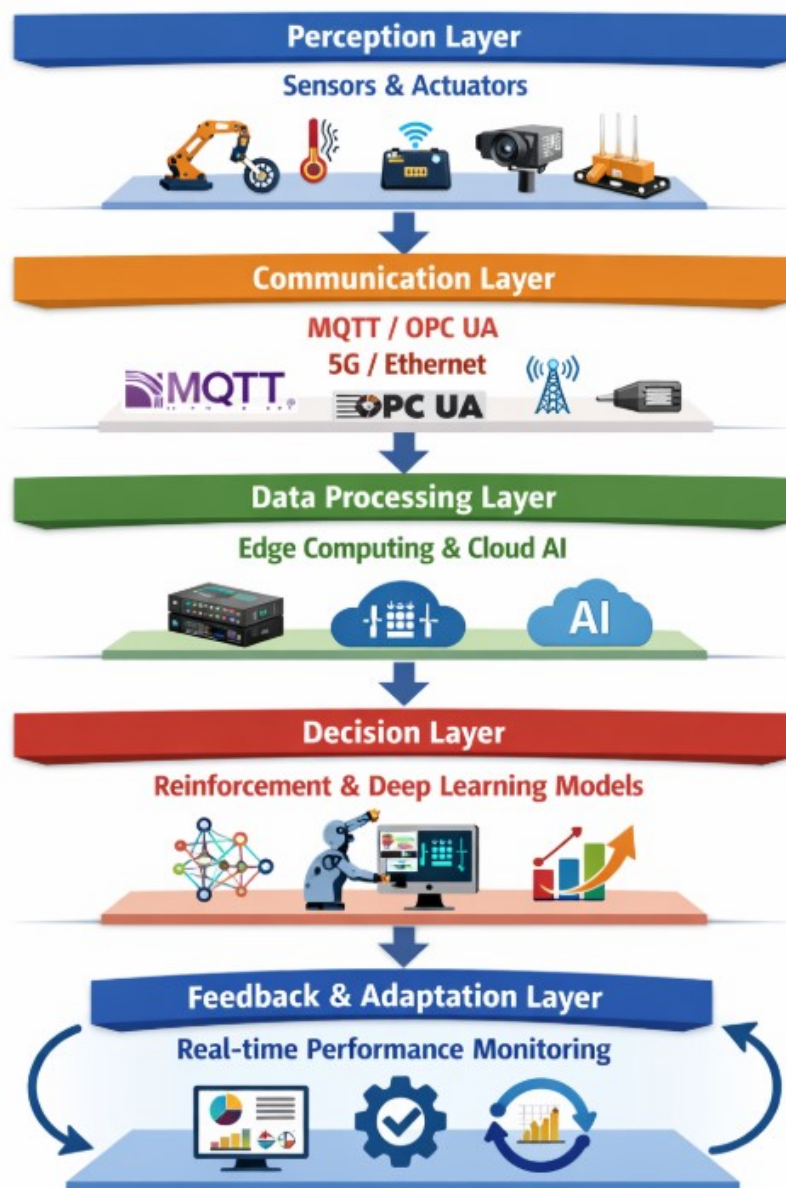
Perception Layer

Sensors & Actuators

Communication Layer

MQTT / OPC UA

5G / Ethernet

MQTT

OPC UA

Data Processing Layer

Edge Computing & Cloud AI

AI

Decision Layer

Reinforcement & Deep Learning Models

Feedback & Adaptation Layer

Real-time Performance Monitoring